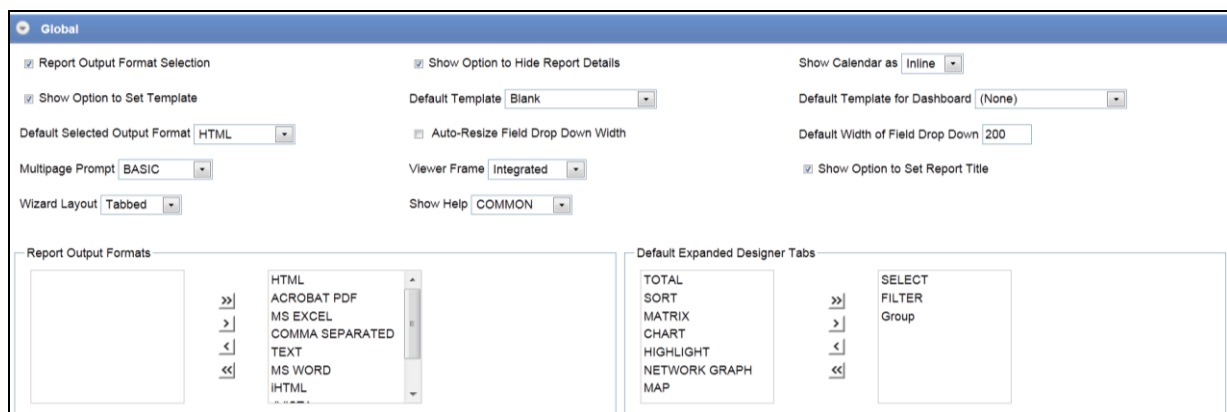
Global

Report Output Format Selection

Show Option to Hide Report Details

Show Calendar as Inline

Show Option to Set Template

Default Template Blank

Default Template for Dashboard (None)

Default Selected Output Format HTML

Auto-Resize Field Drop Down Width

Default Width of Field Drop Down 200

Multipage Prompt BASIC

Viewer Frame Integrated

Show Option to Set Report Title

Wizard Layout Tabbed

Show Help COMMON

Report Output Formats

>>
>
<
<<

HTML
ACROBAT PDF
MS EXCEL
COMMA SEPARATED
TEXT
MS WORD
iHTML
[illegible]

Default Expanded Designer Tabs

TOTAL
SORT
MATRIX
CHART
HIGHLIGHT
NETWORK GRAPH
MAP

>>
>
<
<<

SELECT
FILTER
Group